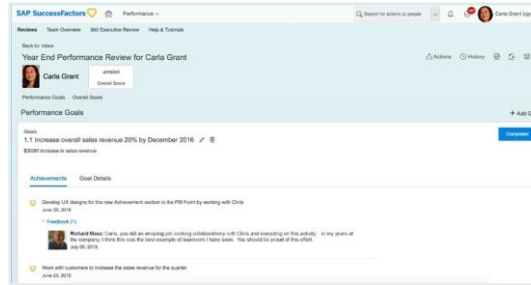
SAP SuccessFactors Performance
Search for actions or people
Carla Grant (cgr

Reviews Team Overview 360 Executive Review Help & Tutorials

Back to Inbox
Year End Performance Review for Carla Grant
Actions History

Carla Grant
Unrated
Overall Score

Performance Goals Overall Goals

Performance Goals
+ Add G

Goals
1.1 Increase overall sales revenue 20% by December 2016
$300M increase in sales revenue

Completed

Achievements Goal Details

Develop UX designs for the new Achievement section in the PM Form by working with Chris
June 30, 2016

Feedback (1)

Richard Mase: Carla, you did an amazing job working collaboratively with Chris and executing on this activity. In my years at the company, I think this was the best example of teamwork I have seen. You should be proud of this effort.
July 05, 2016

Work with customers to increase the sales revenue for the quarter
June 23, 2016